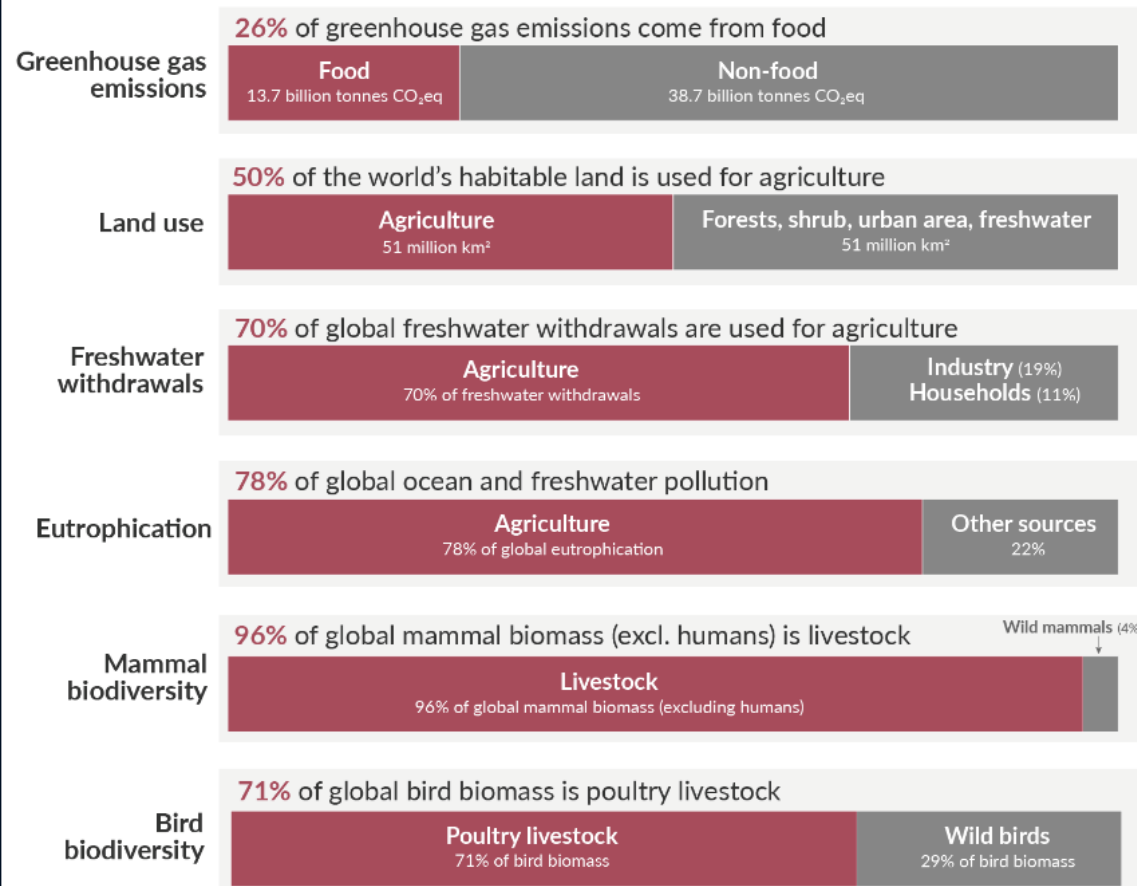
Greenhouse gas emissions

26% of greenhouse gas emissions come from food

Food
13.7 billion tonnes $CO_2eq$

Non-food
38.7 billion tonnes $CO_2eq$

Land use

50% of the world's habitable land is used for agriculture

Agriculture
51 million km²

Forests, shrub, urban area, freshwater
51 million km²

Freshwater withdrawals

70% of global freshwater withdrawals are used for agriculture

Agriculture
70% of freshwater withdrawals

Industry (19%)
Households (11%)

Eutrophication

78% of global ocean and freshwater pollution

Agriculture
78% of global eutrophication

Other sources
22%

Mammal biodiversity

96% of global mammal biomass (excl. humans) is livestock

Wild mammals (4%

Livestock
96% of global mammal biomass (excluding humans)

Bird biodiversity

71% of global bird biomass is poultry livestock

Poultry livestock
71% of bird biomass

Wild birds
29% of bird biomass